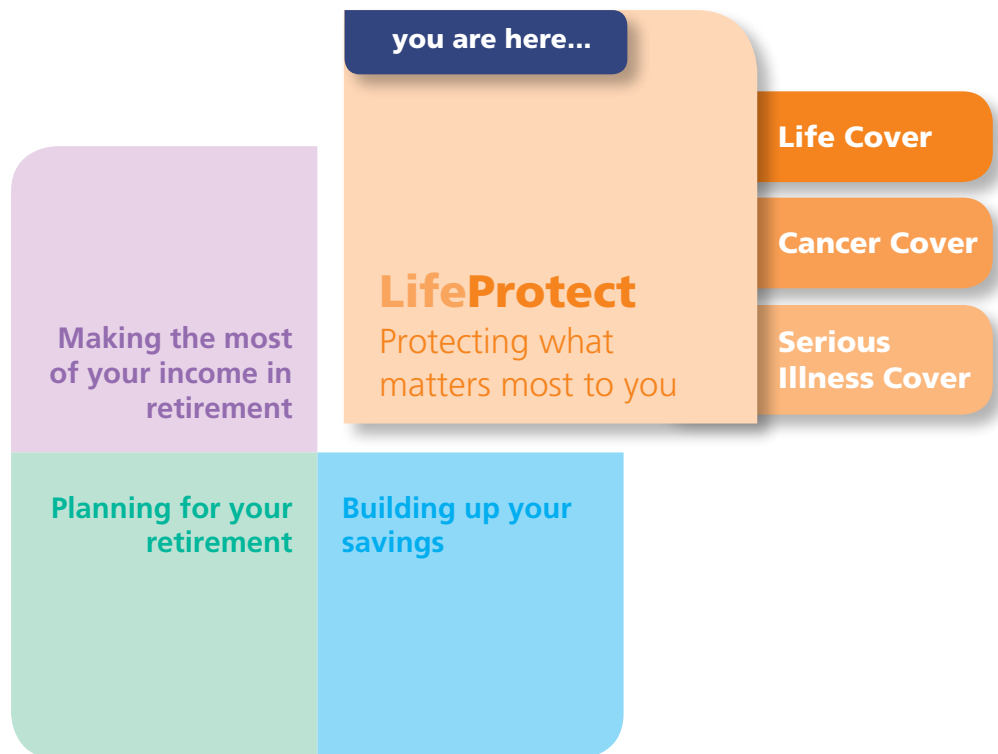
you are here...

LifeProtect
Protecting what matters most to you

Life Cover

Cancer Cover

Serious Illness Cover

Making the most of your income in retirement

Planning for your retirement

Building up your savings